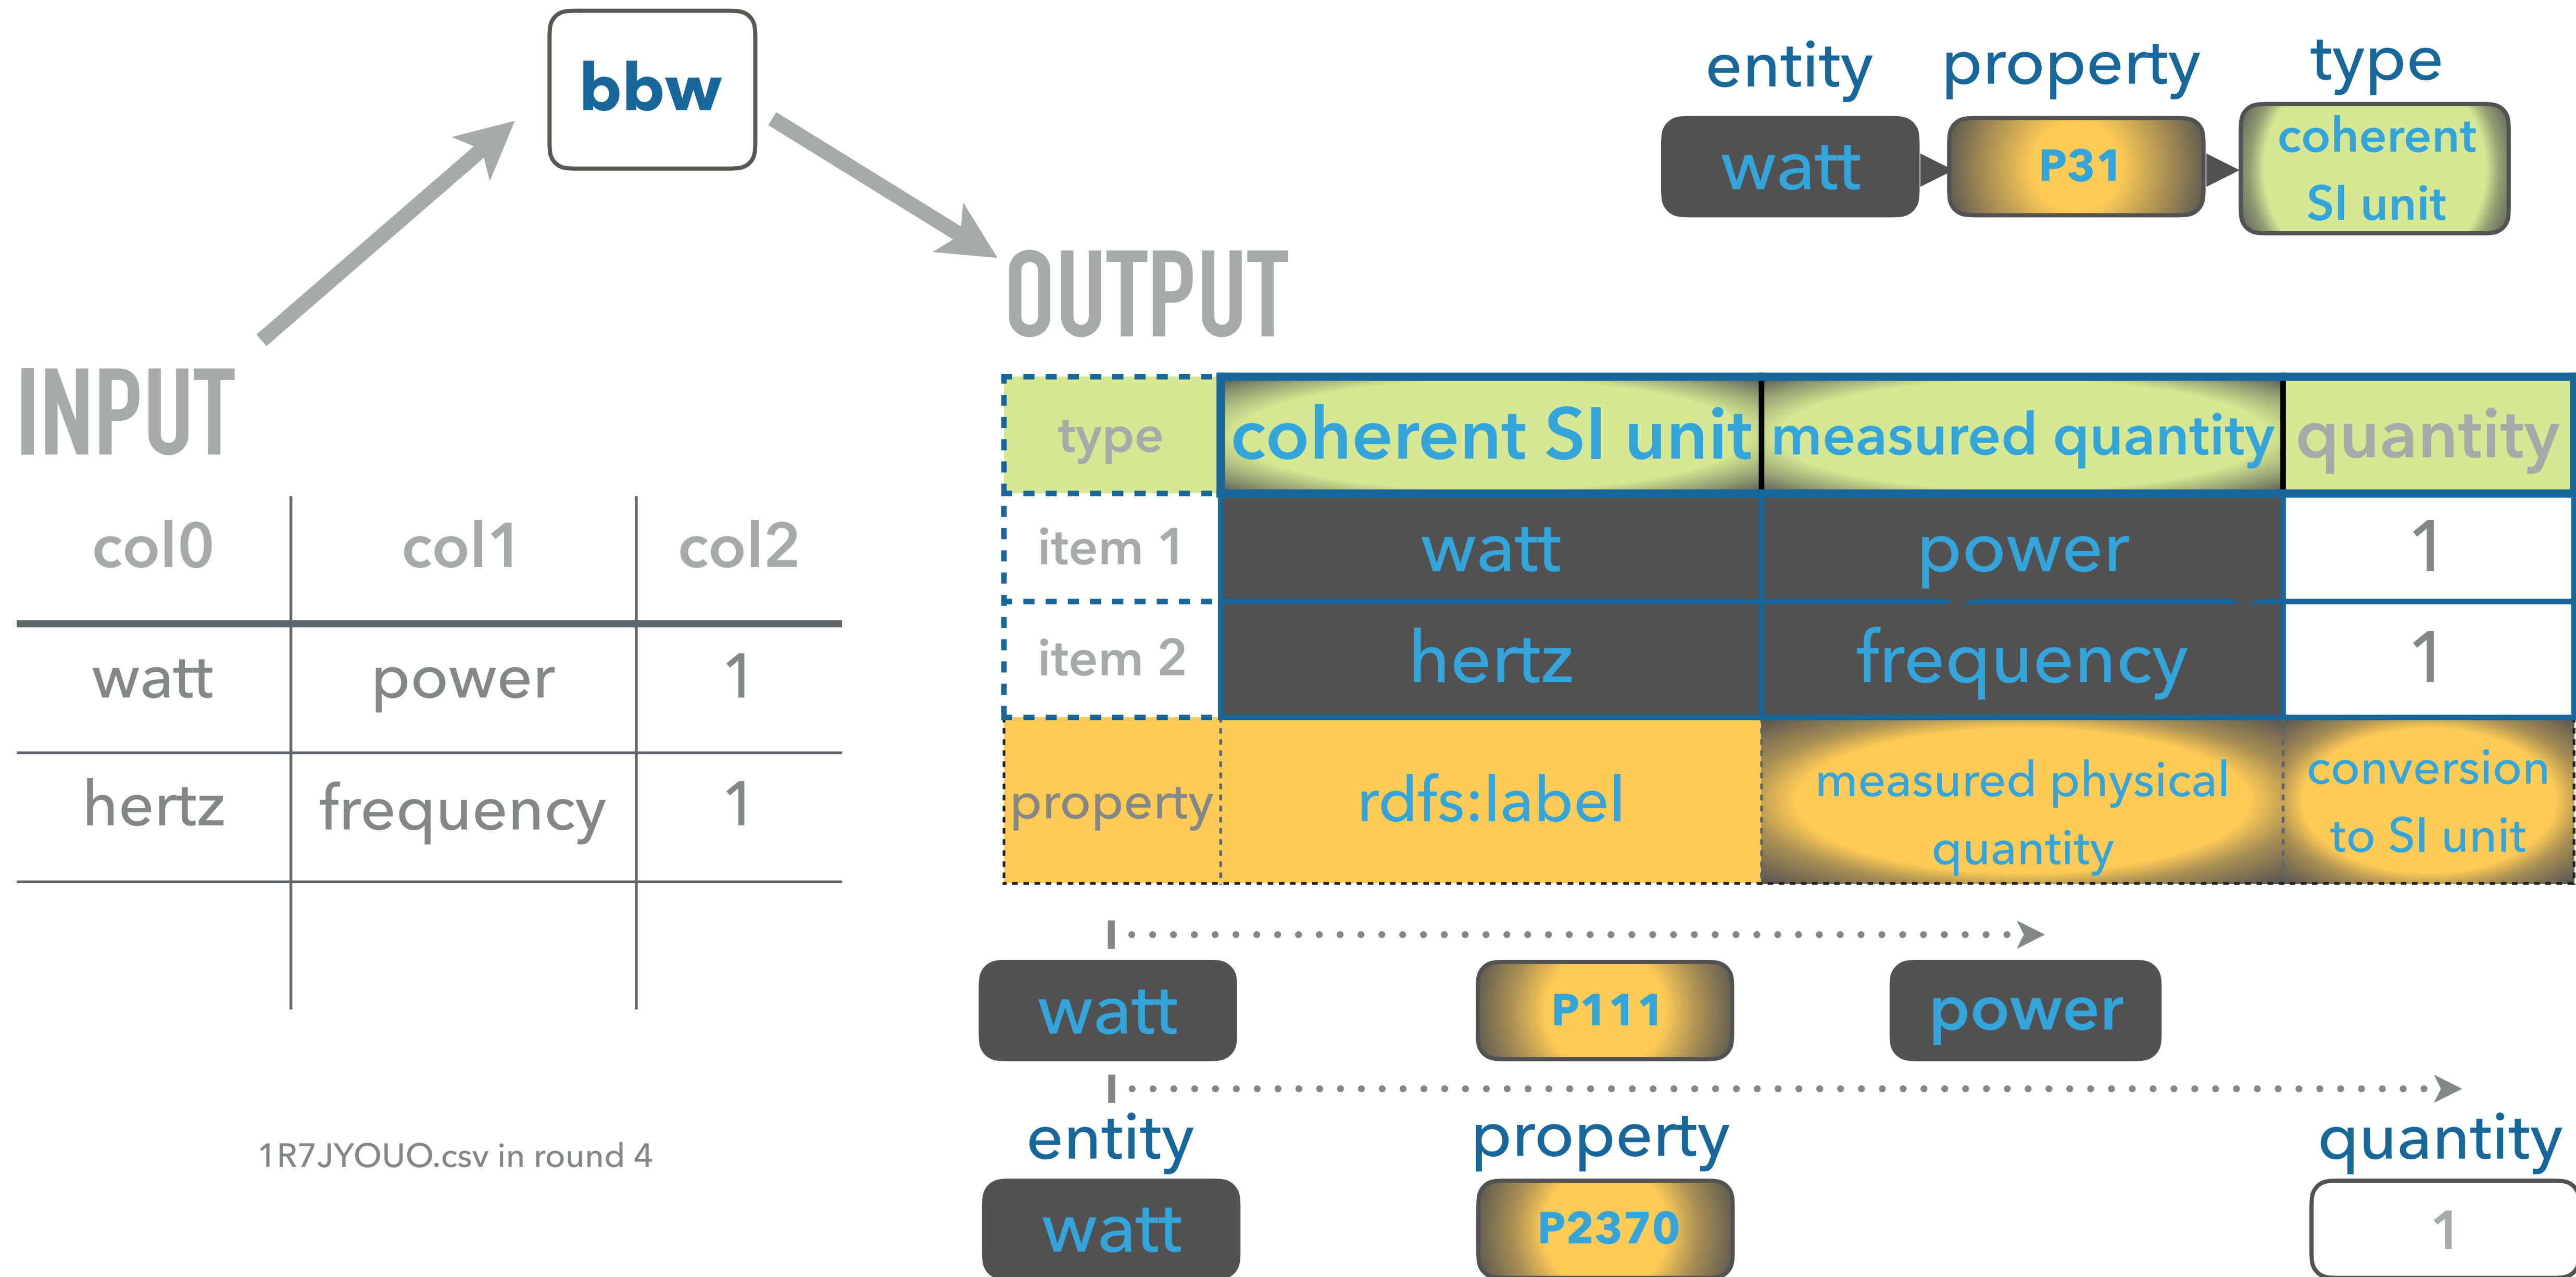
bbw

entity property type
watt P31 coherent SI unit

INPUT

| col0 | col1 | col2 |
|---|---|---|
| watt | power | 1 |
| hertz | frequency | 1 |
| | | |

1R7JYOUO.csv in round 4

OUTPUT

| type | coherent SI unit | measured quantity | quantity |
|---|---|---|---|
| item 1 | watt | power | 1 |
| item 2 | hertz | frequency | 1 |
| property | rdfs:label | measured physical quantity | conversion to SI unit |

watt P111 power

entity property quantity
watt P2370 1